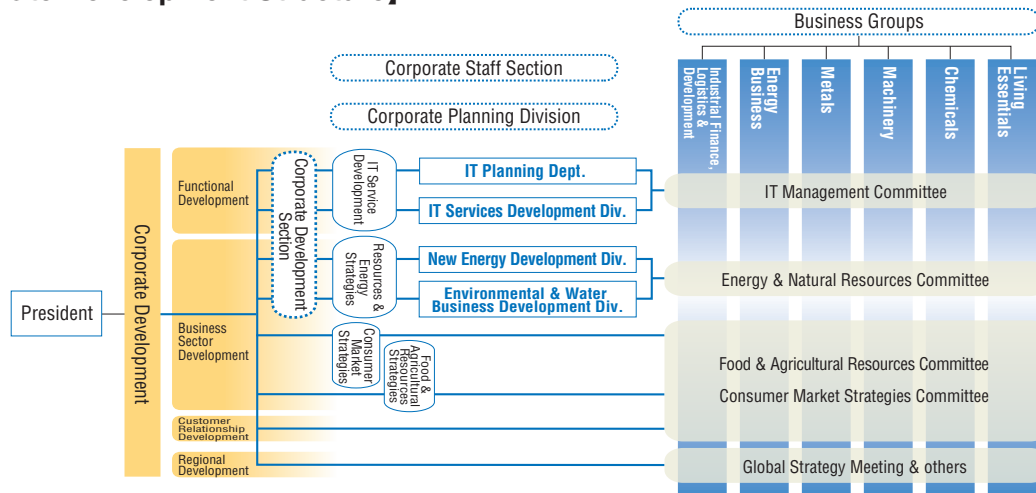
Business Groups

Industrial Finance, Logistics & Development

Energy Business

Metals

Machinery

Chemicals

Living Essentials

Corporate Staff Section

Corporate Planning Division

Corporate Development

Functional Development

Business Sector Development

Customer Relationship Development

Regional Development

Corporate Development Section

IT Service Development

Resources & Energy Strategies

Consumer Market Strategies

Food & Agricultural Resources Strategies

IT Planning Dept.

IT Services Development Div.

New Energy Development Div.

Environmental & Water Business Development Div.

President

IT Management Committee

Energy & Natural Resources Committee

Food & Agricultural Resources Committee

Consumer Market Strategies Committee

Global Strategy Meeting & others